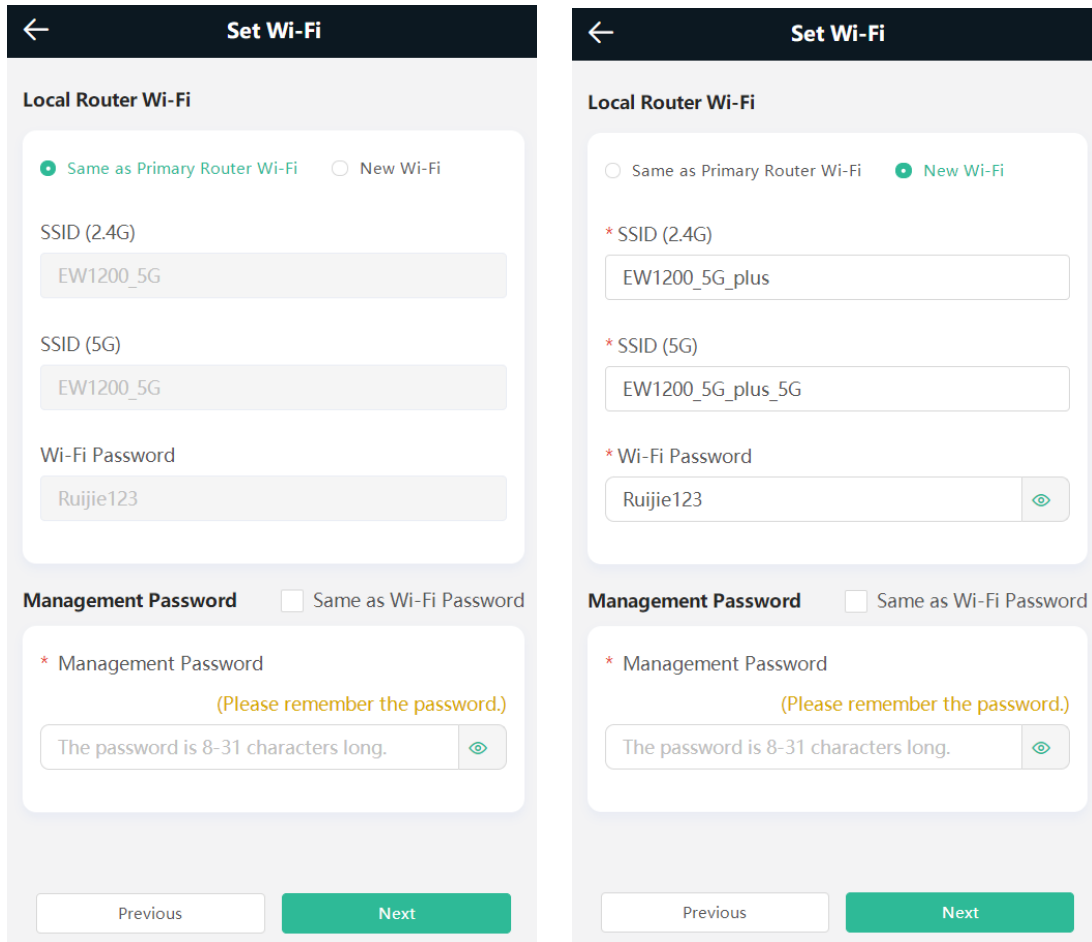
Set Wi-Fi

Local Router Wi-Fi

Same as Primary Router Wi-Fi New Wi-Fi

SSID (2.4G)

EW1200_5G

SSID (5G)

EW1200_5G

Wi-Fi Password

Ruijie123

Management Password Same as Wi-Fi Password

* Management Password

(Please remember the password.)

The password is 8-31 characters long.

Previous Next

Set Wi-Fi

Local Router Wi-Fi

Same as Primary Router Wi-Fi New Wi-Fi

* SSID (2.4G)

EW1200_5G_plus

* SSID (5G)

EW1200_5G_plus_5G

* Wi-Fi Password

Ruijie123

Management Password Same as Wi-Fi Password

* Management Password

(Please remember the password.)

The password is 8-31 characters long.

Previous Next